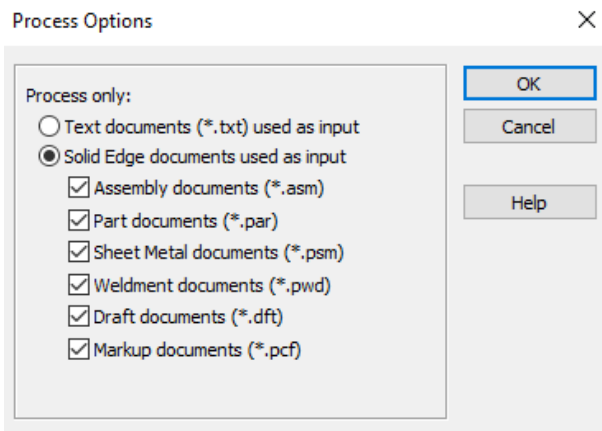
Process Options

X

Process only:

Text documents (*.txt) used as input

Solid Edge documents used as input

Assembly documents (*.asm)

Part documents (*.par)

Sheet Metal documents (*.psm)

Weldment documents (*.pwd)

Draft documents (*.dft)

Markup documents (*.pcf)

OK

Cancel

Help